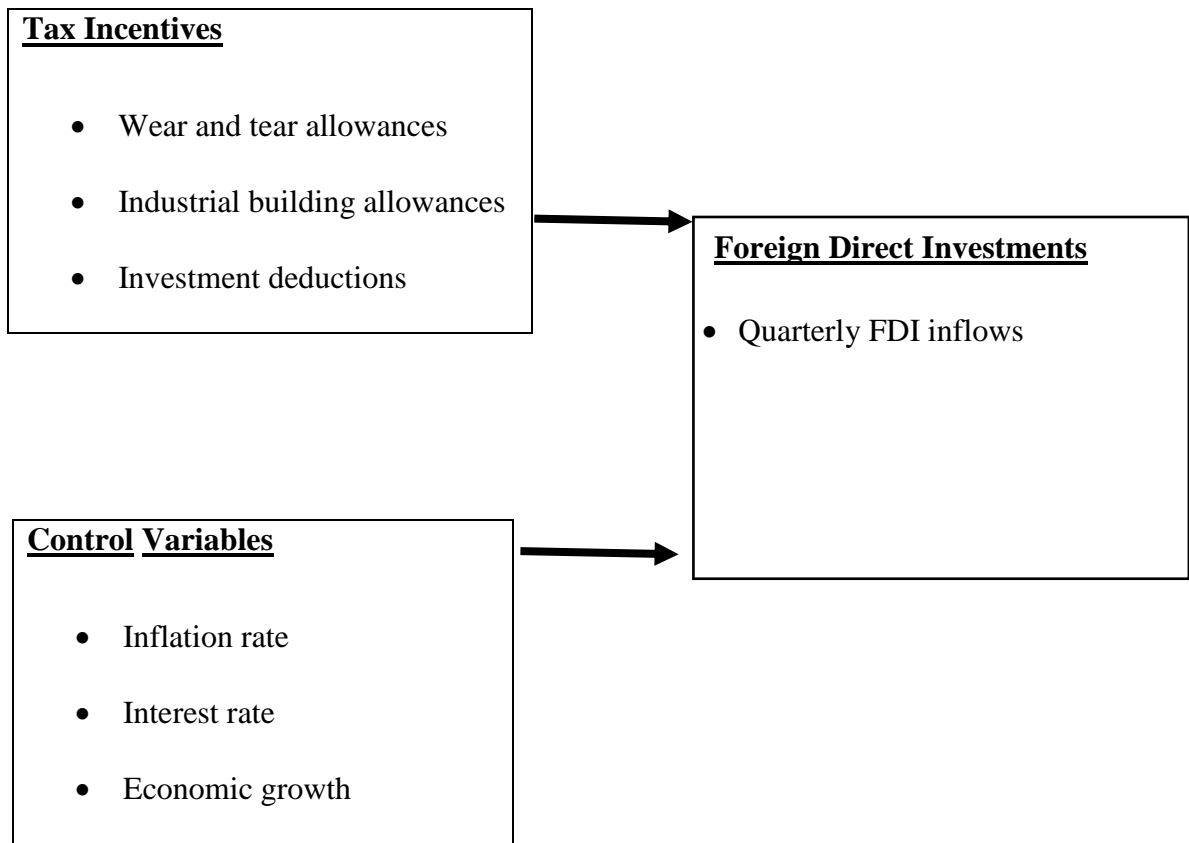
Tax Incentives

- Wear and tear allowances
- Industrial building allowances
- Investment deductions

Foreign Direct Investments

- Quarterly FDI inflows

Control Variables

- Inflation rate
- Interest rate
- Economic growth